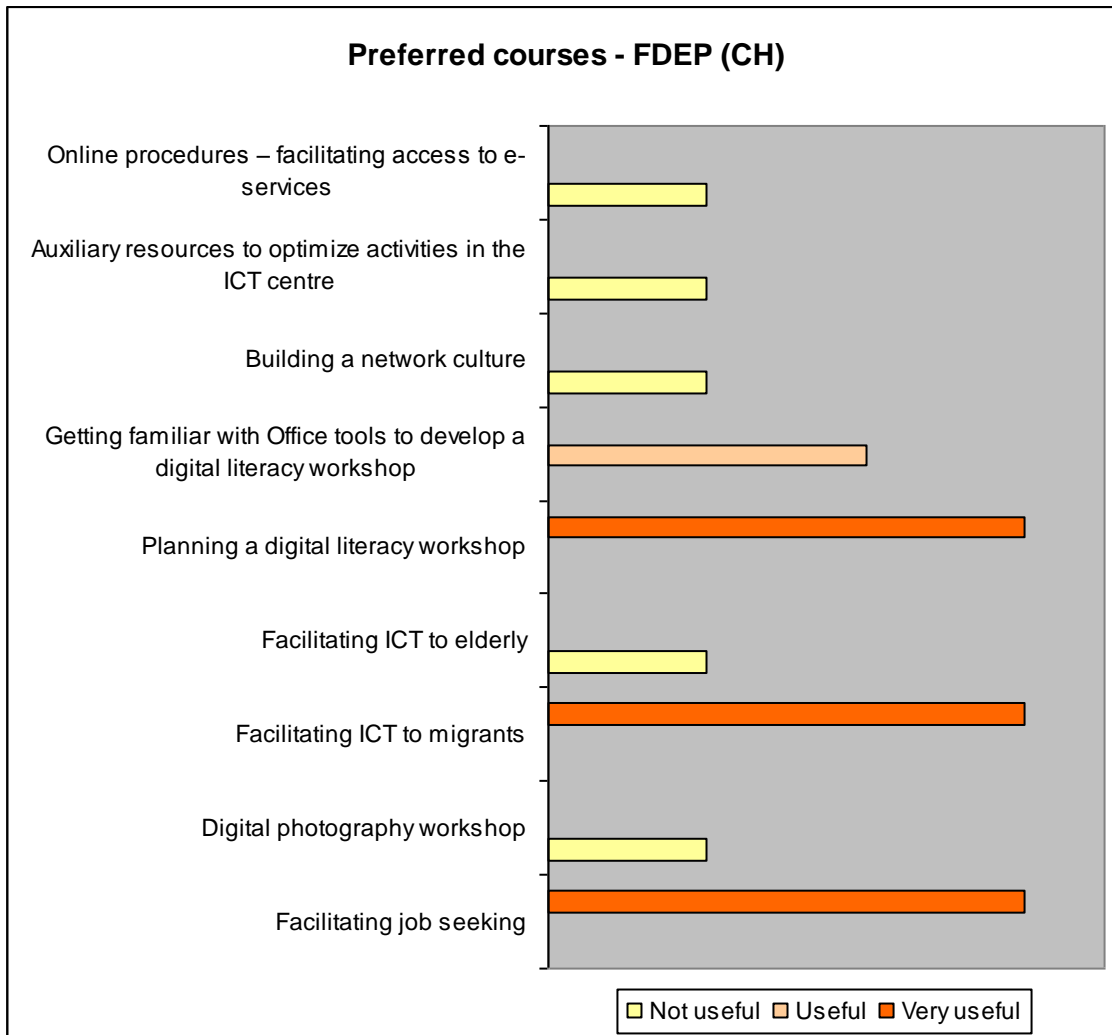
Preferred courses - FDEP (CH)

Online procedures – facilitating access to e-services

Auxiliary resources to optimize activities in the ICT centre

Building a network culture

Getting familiar with Office tools to develop a digital literacy workshop

Planning a digital literacy workshop

Facilitating ICT to elderly

Facilitating ICT to migrants

Digital photography workshop

Facilitating job seeking

Not useful Useful Very useful